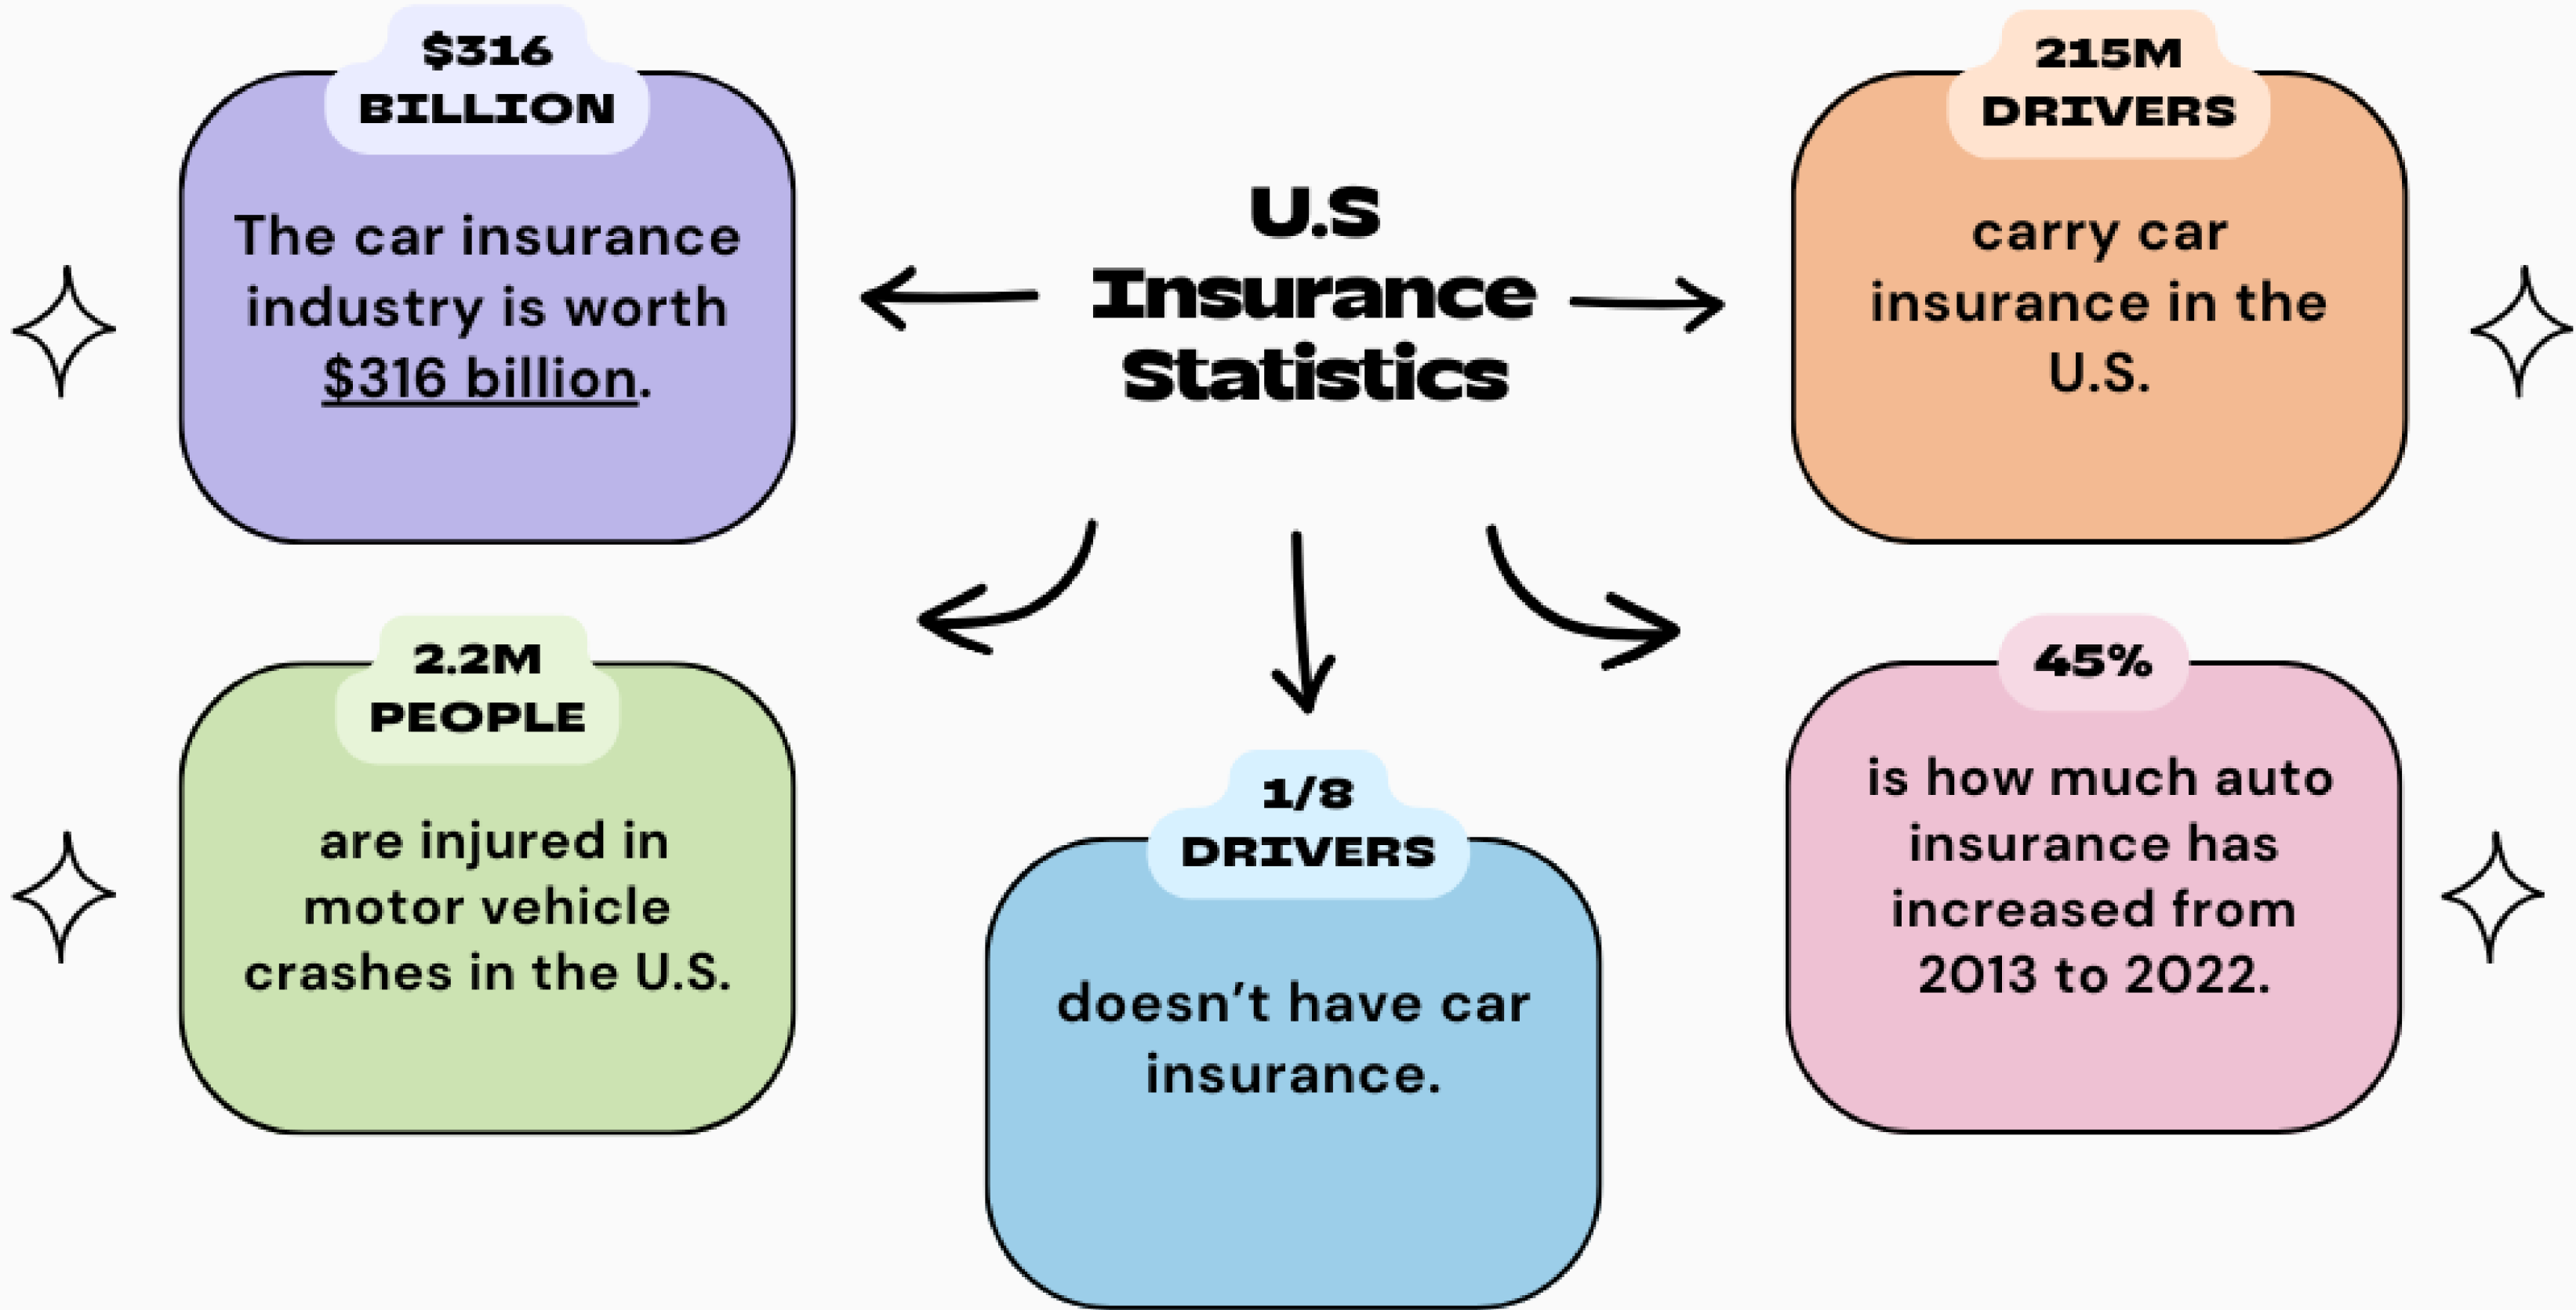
U.S Insurance Statistics

$316 BILLION

The car insurance industry is worth $316 billion.

215M DRIVERS

carry car insurance in the U.S.

2.2M PEOPLE

are injured in motor vehicle crashes in the U.S.

1/8 DRIVERS

doesn't have car insurance.

45%

is how much auto insurance has increased from 2013 to 2022.